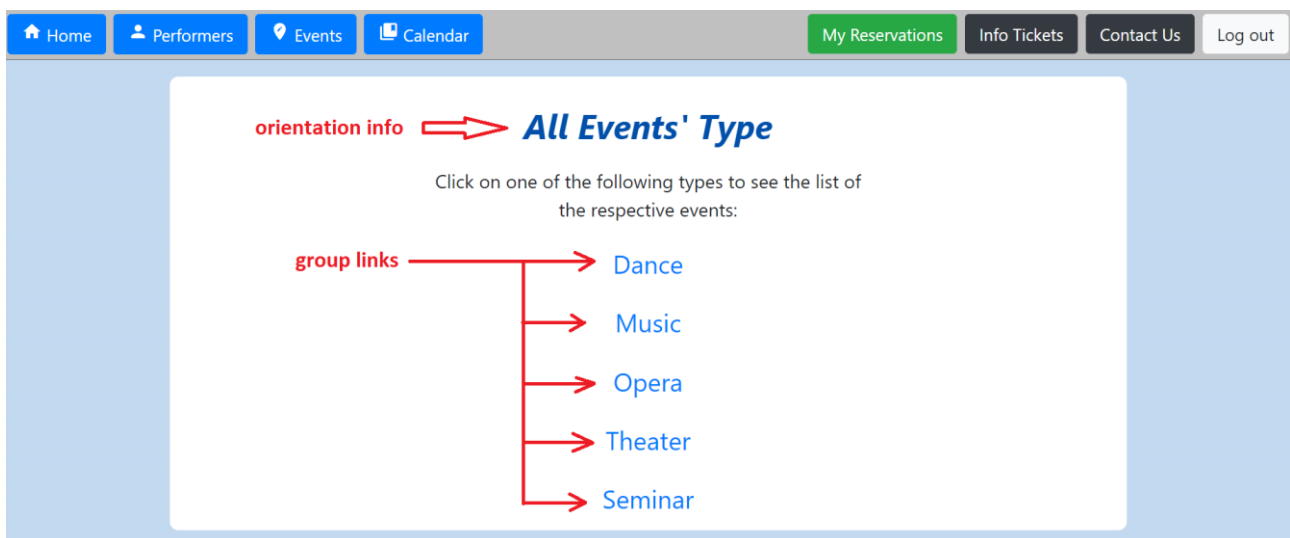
Home Performers Events Calendar My Reservations Info Tickets Contact Us Log out

orientation info

All Events' Type

Click on one of the following types to see the list of the respective events:

group links

Dance

Music

Opera

Theater

Seminar